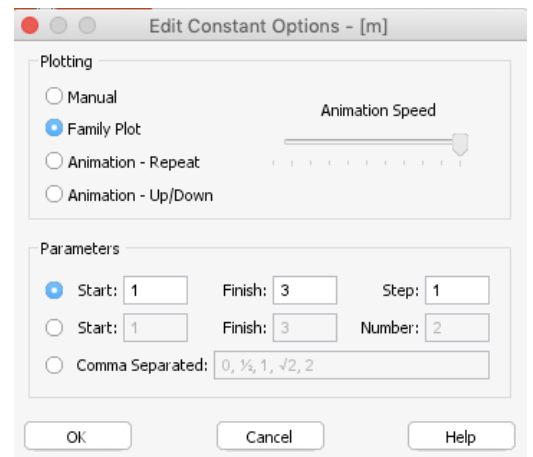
Edit Constant Options - [m]

Plotting

Manual

Family Plot

Animation - Repeat

Animation - Up/Down

Animation Speed

Parameters

Start: 1 Finish: 3 Step: 1

Start: 1 Finish: 3 Number: 2

Comma Separated: 0, ½, 1, √2, 2

OK Cancel Help